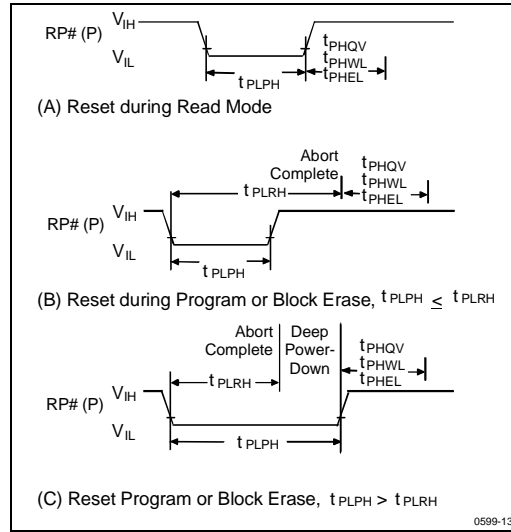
RP# (P) $V_{IH}$

$V_{IL}$

$t_{PLPH}$

$t_{PHQV}$
$t_{PHWL}$
$t_{PHEL}$

(A) Reset during Read Mode

Abort Complete

$t_{PLRH}$

$t_{PHQV}$
$t_{PHWL}$
$t_{PHEL}$

RP# (P) $V_{IH}$

$V_{IL}$

$t_{PLPH}$

(B) Reset during Program or Block Erase, $t_{PLPH} \leq t_{PLRH}$

Abort Complete

Deep Power-Down

$t_{PLRH}$

$t_{PHQV}$
$t_{PHWL}$
$t_{PHEL}$

RP# (P) $V_{IH}$

$V_{IL}$

$t_{PLPH}$

(C) Reset Program or Block Erase, $t_{PLPH} > t_{PLRH}$

0599-13